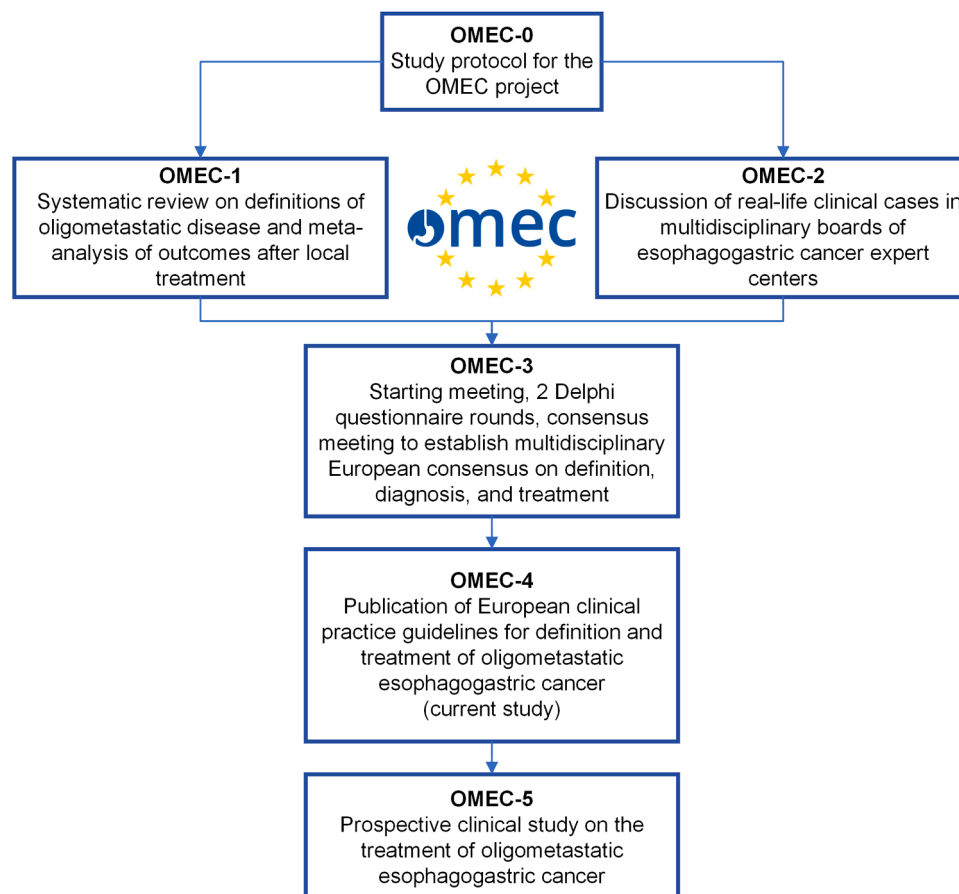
OMEC-0
Study protocol for the OMEC project

OMEC-1
Systematic review on definitions of oligometastatic disease and meta-analysis of outcomes after local treatment

omec

OMEC-2
Discussion of real-life clinical cases in multidisciplinary boards of esophagogastric cancer expert centers

OMEC-3
Starting meeting, 2 Delphi questionnaire rounds, consensus meeting to establish multidisciplinary European consensus on definition, diagnosis, and treatment

OMEC-4
Publication of European clinical practice guidelines for definition and treatment of oligometastatic esophagogastric cancer
(current study)

OMEC-5
Prospective clinical study on the treatment of oligometastatic esophagogastric cancer